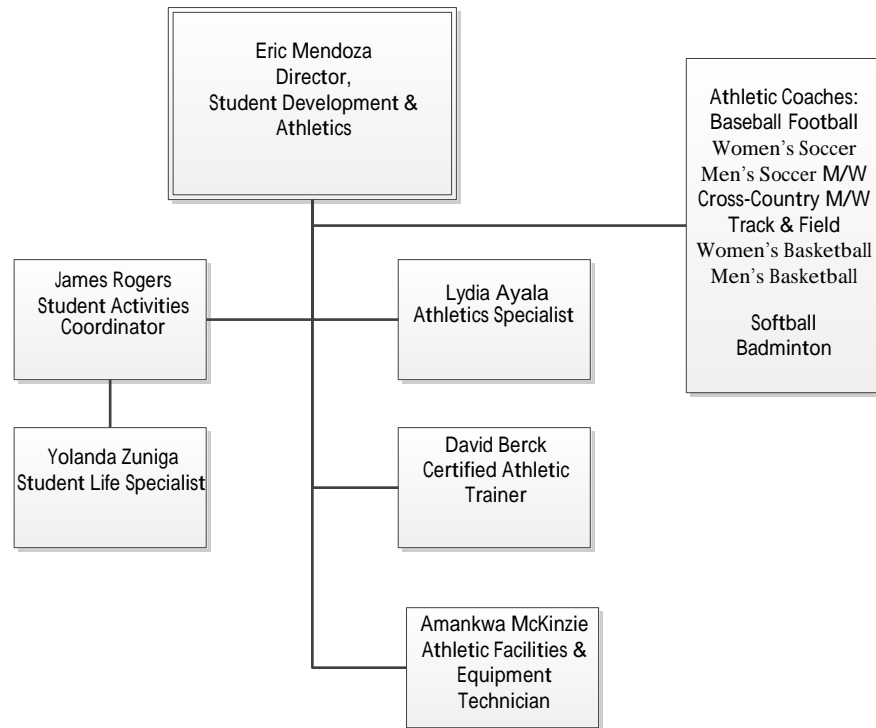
Eric Mendoza
Director,
Student Development & Athletics

Athletic Coaches:
Baseball Football
Women's Soccer
Men's Soccer M/W
Cross-Country M/W
Track & Field
Women's Basketball
Men's Basketball

Softball
Badminton

James Rogers
Student Activities Coordinator

Lydia Ayala
Athletics Specialist

Yolanda Zuniga
Student Life Specialist

David Berck
Certified Athletic Trainer

Amankwa McKinzie
Athletic Facilities & Equipment Technician